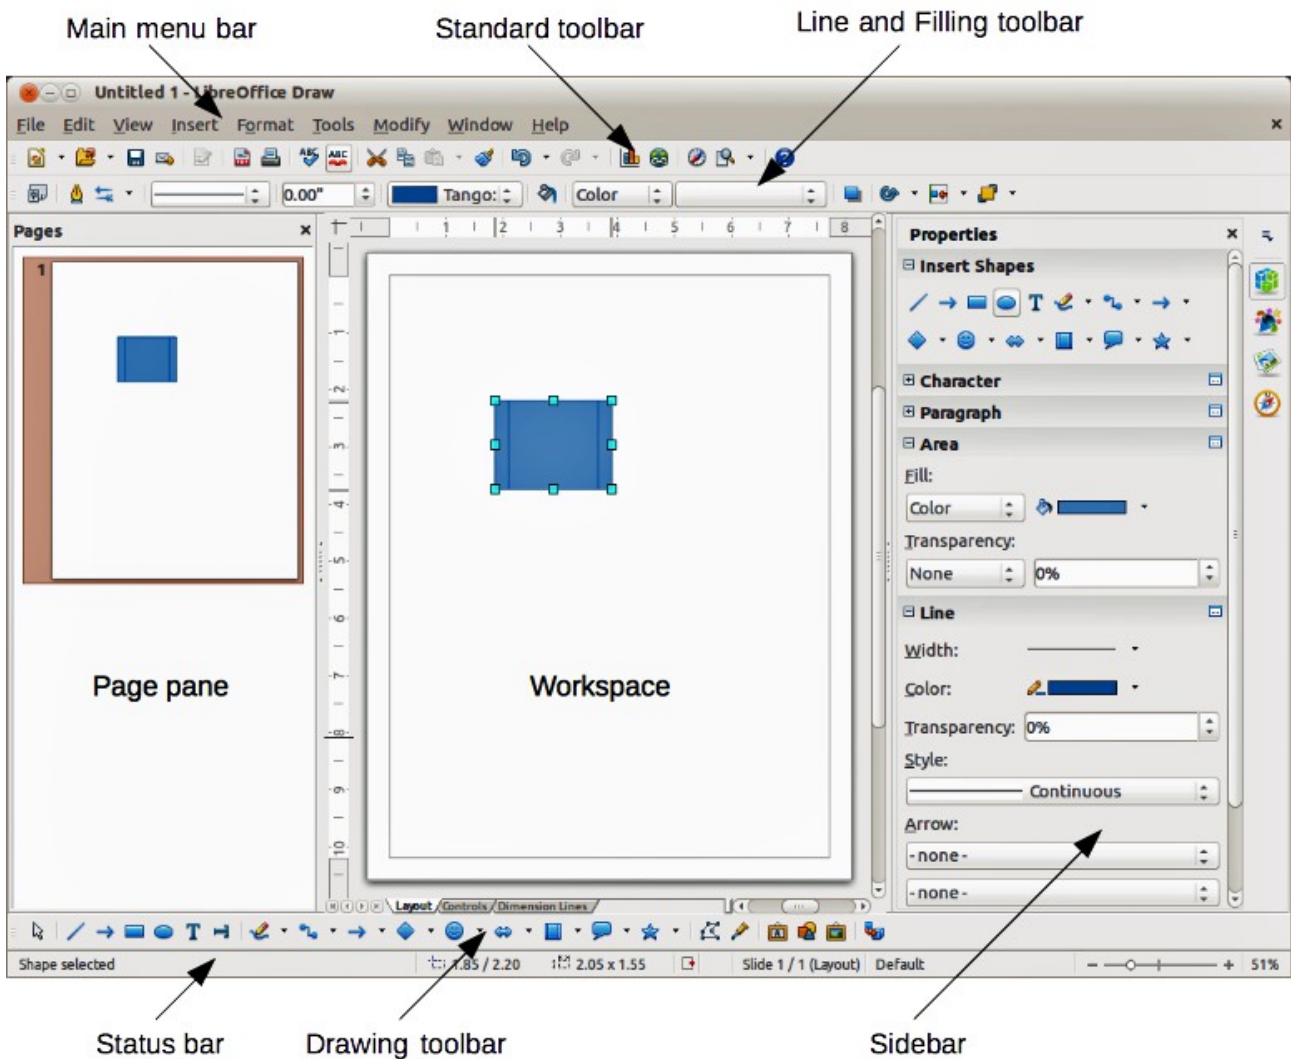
Main menu bar

Standard toolbar

Line and Filling toolbar

Untitled 1 - LibreOffice Draw

File Edit View Insert Format Tools Modify Window Help

0.00"

Tango:

Color

Pages

1

Properties

Insert Shapes

Character

Paragraph

Area

Fill:

Color

Transparency:

None

0%

Line

Width:

Color:

Transparency: 0%

Style:

Continuous

Arrow:

-none-

-none-

Page pane

Workspace

Layout Controls Dimension Lines

Shape selected

1.85 / 2.20

2.05 x 1.55

Slide 1 / 1 (Layout)

Default

51%

Status bar

Drawing toolbar

Sidebar